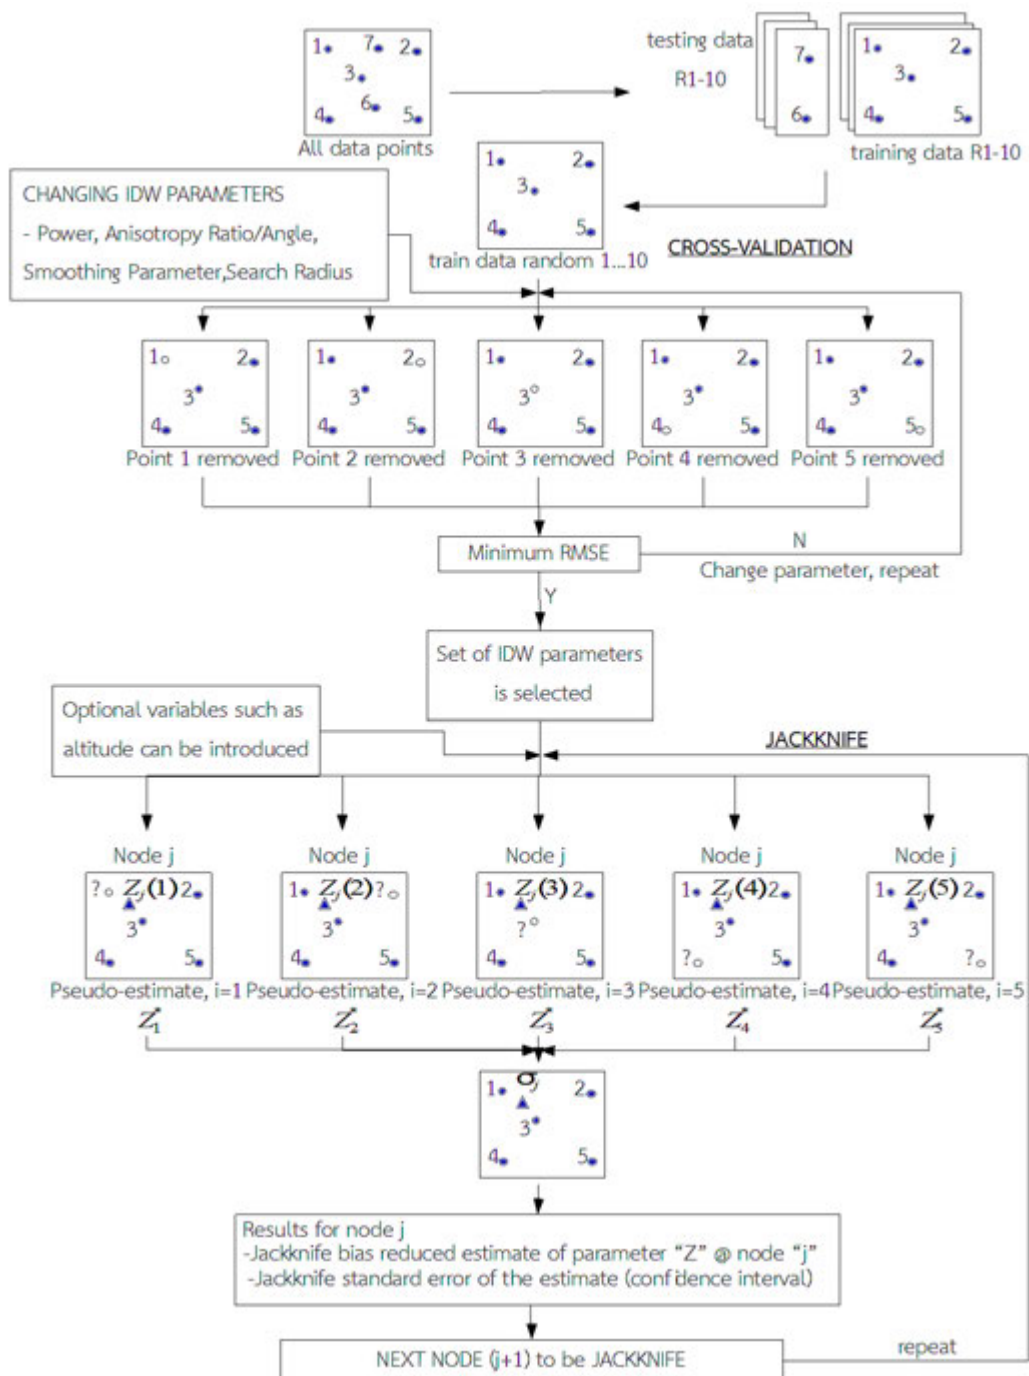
1 7 2
3
6
4 5
All data points

testing data
R1-10

7
6

1 2
3
4 5
training data R1-10

CHANGING IDW PARAMETERS
- Power, Anisotropy Ratio/Angle,
Smoothing Parameter,Search Radius

1 2
3
4 5
train data random 1...10

CROSS-VALIDATION

1 2
3
4 5
Point 1 removed

1 2
3
4 5
Point 2 removed

1 2
3
4 5
Point 3 removed

1 2
3
4 5
Point 4 removed

1 2
3
4 5
Point 5 removed

Minimum RMSE

N
Change parameter, repeat

Y

Set of IDW parameters is selected

Optional variables such as altitude can be introduced

JACKKNIFE

Node j
? $Z_j(1)$ 2
3
4 5
Pseudo-estimate, i=1
$Z_1^*$

Node j
1 $Z_j(2)$ ?
3
4 5
Pseudo-estimate, i=2
$Z_2^*$

Node j
1 $Z_j(3)$ 2
?
4 5
Pseudo-estimate, i=3
$Z_3^*$

Node j
1 $Z_j(4)$ 2
3
? 5
Pseudo-estimate, i=4
$Z_4^*$

Node j
1 $Z_j(5)$ 2
3
4 ?
Pseudo-estimate, i=5
$Z_5^*$

1 $\sigma_j$ 2
3
4 5

Results for node j
-Jackknife bias reduced estimate of parameter "Z" @ node "j"
-Jackknife standard error of the estimate (confidence interval)

NEXT NODE (j+1) to be JACKKNIFE

repeat